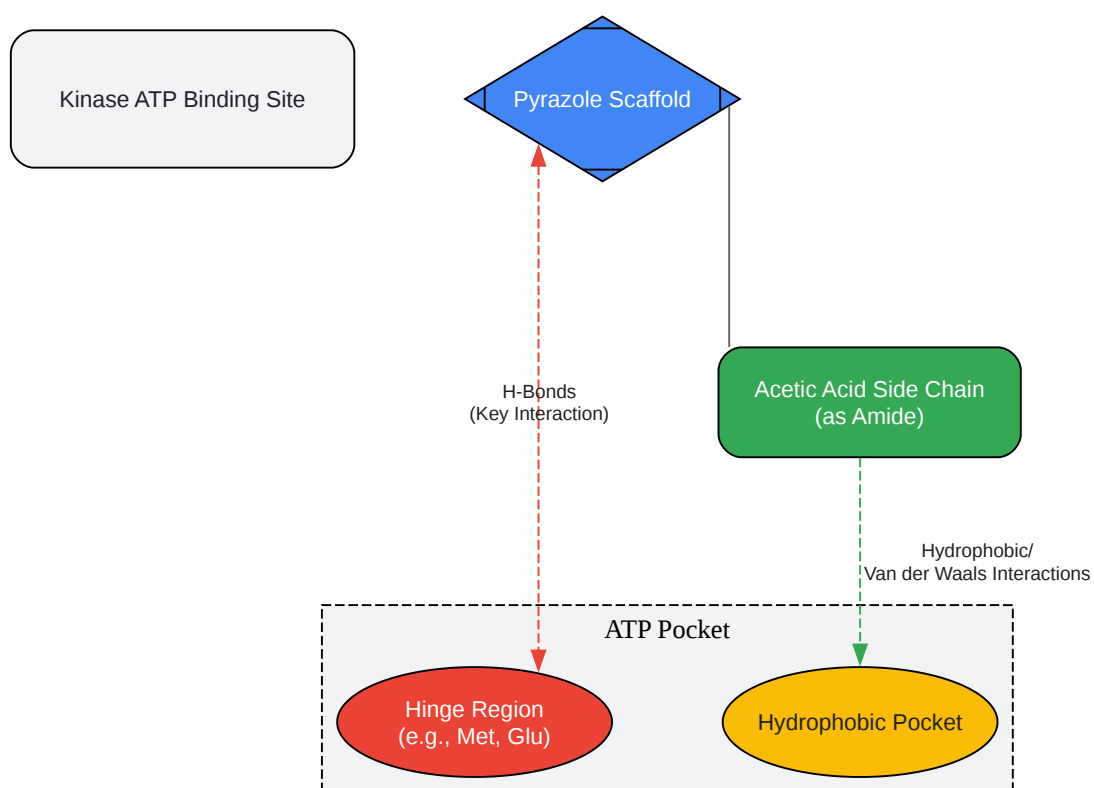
Kinase ATP Binding Site

Pyrazole Scaffold

H-Bonds
(Key Interaction)

Acetic Acid Side Chain
(as Amide)

Hydrophobic/
Van der Waals Interactions

ATP Pocket

Hinge Region
(e.g., Met, Glu)

Hydrophobic Pocket